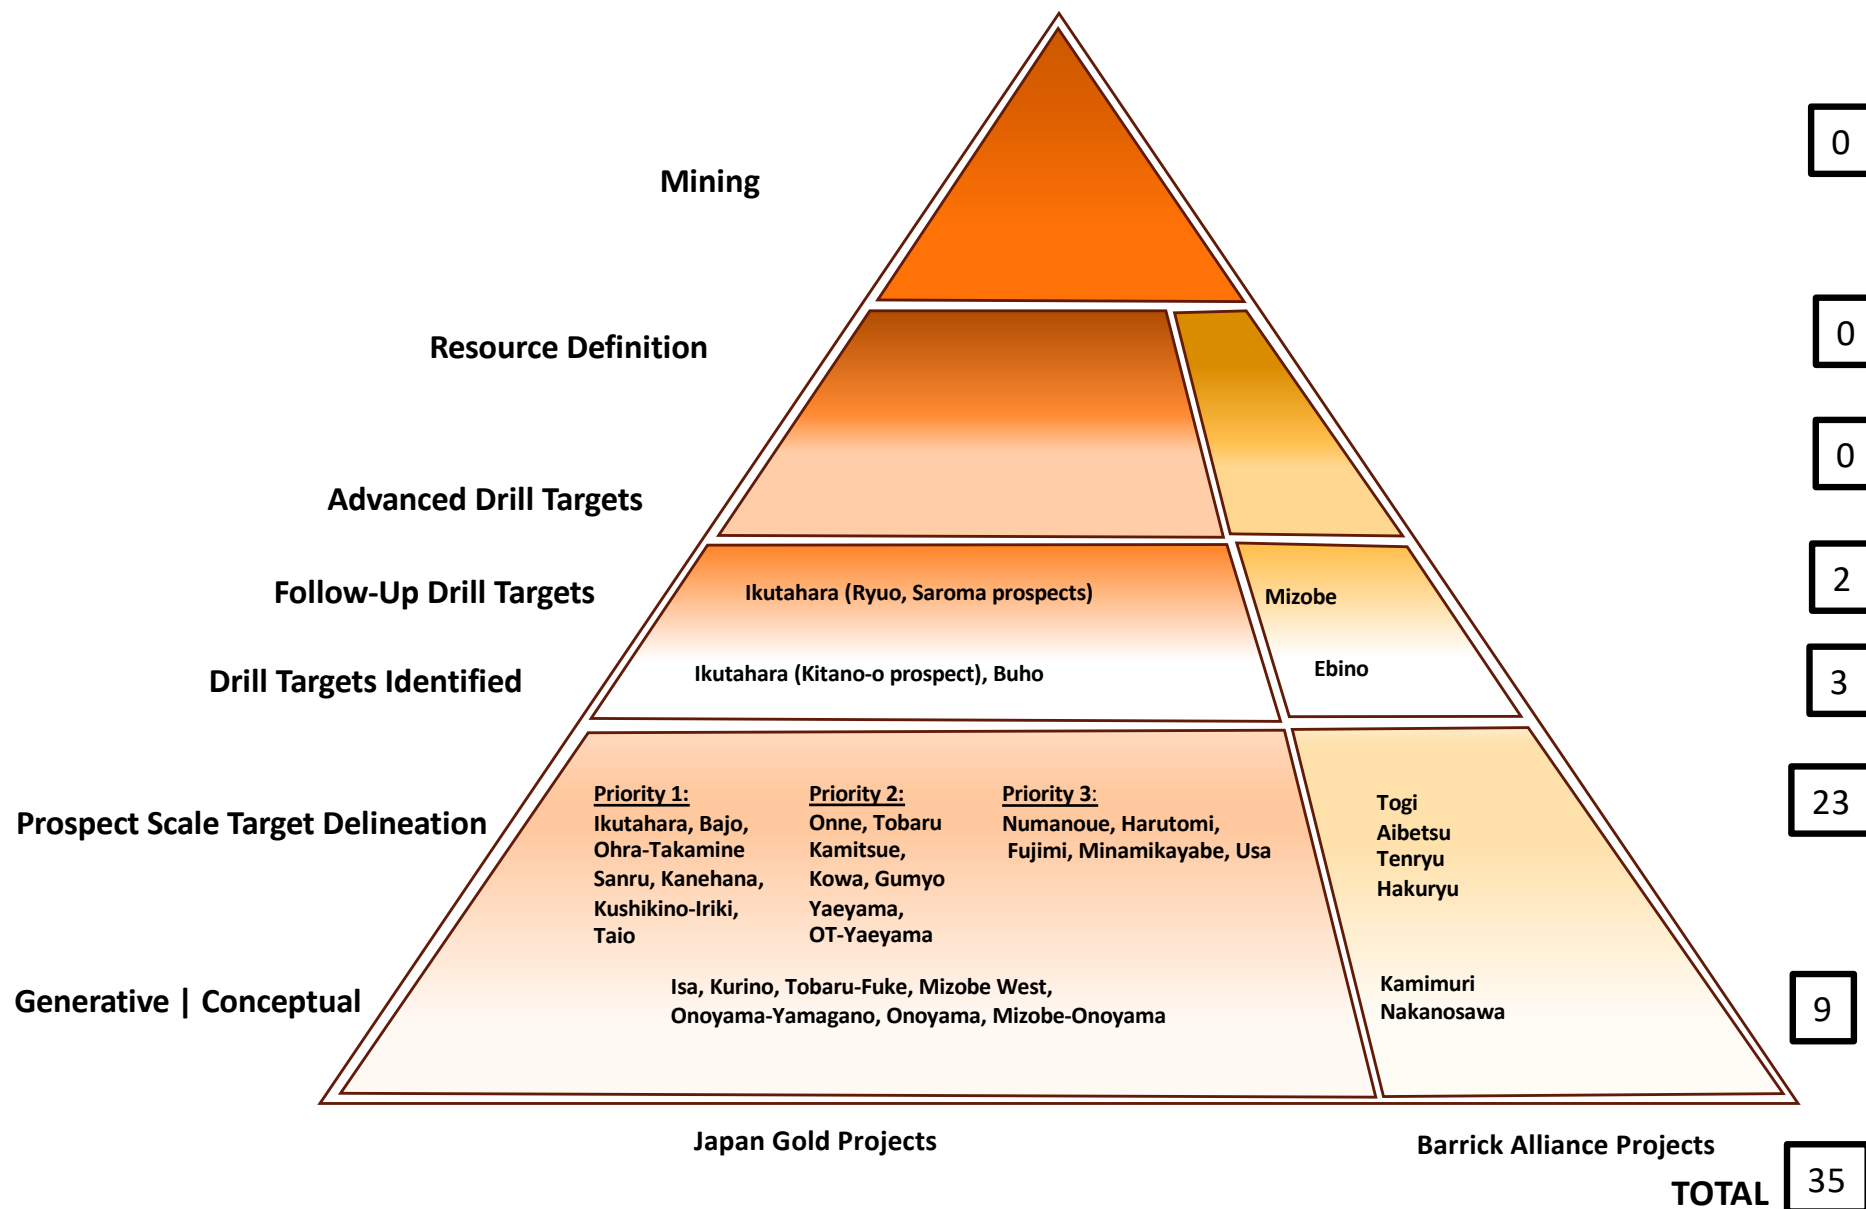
Mining

0

Resource Definition

0

Advanced Drill Targets

0

Follow-Up Drill Targets

Ikutahara (Ryuo, Saroma prospects)

Mizobe

2

Drill Targets Identified

Ikutahara (Kitano-o prospect), Buho

Ebino

3

Prospect Scale Target Delineation

Priority 1:
Ikutahara, Bajo, Ohra-Takamine Sanru, Kanehana, Kushikino-Iriki, Taio

Priority 2:
Onne, Tobaru Kamitsue, Kowa, Gumyo Yaeyama, OT-Yaeyama

Priority 3:
Numanoue, Harutomi, Fujimi, Minamikayabe, Usa

Togi
Aibetsu
Tenryu
Hakuryu

23

Generative | Conceptual

Isa, Kurino, Tobaru-Fuke, Mizobe West, Onoyama-Yamagano, Onoyama, Mizobe-Onoyama

Kamimuri
Nakanosawa

9

Japan Gold Projects

Barrick Alliance Projects

TOTAL 35